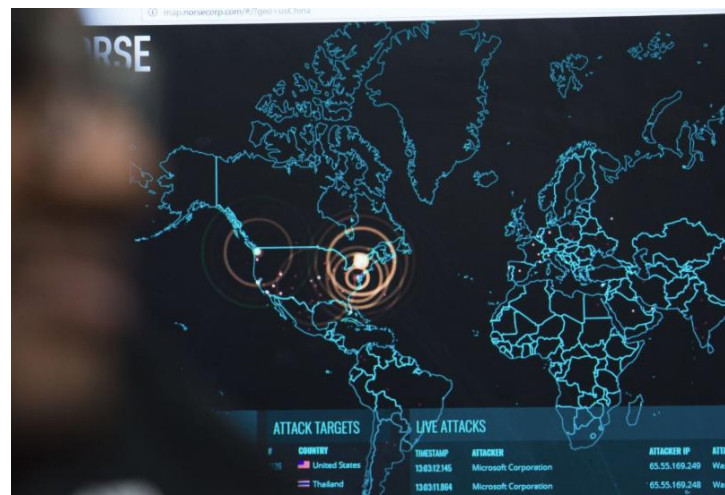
map.norsecorp.com/#/?geo=usa&china

RSE

ATTACK TARGETS

COUNTRY

United States

Thailand

LIVE ATTACKS

| TIMESTAMP | ATTACKER | ATTACKER IP | ATT |
|---|---|---|---|
| 13:03:12.145 | Microsoft Corporation | 65.55.169.249 | Wa |
| 13:03:11.864 | Microsoft Corporation | 65.55.169.248 | Wa |